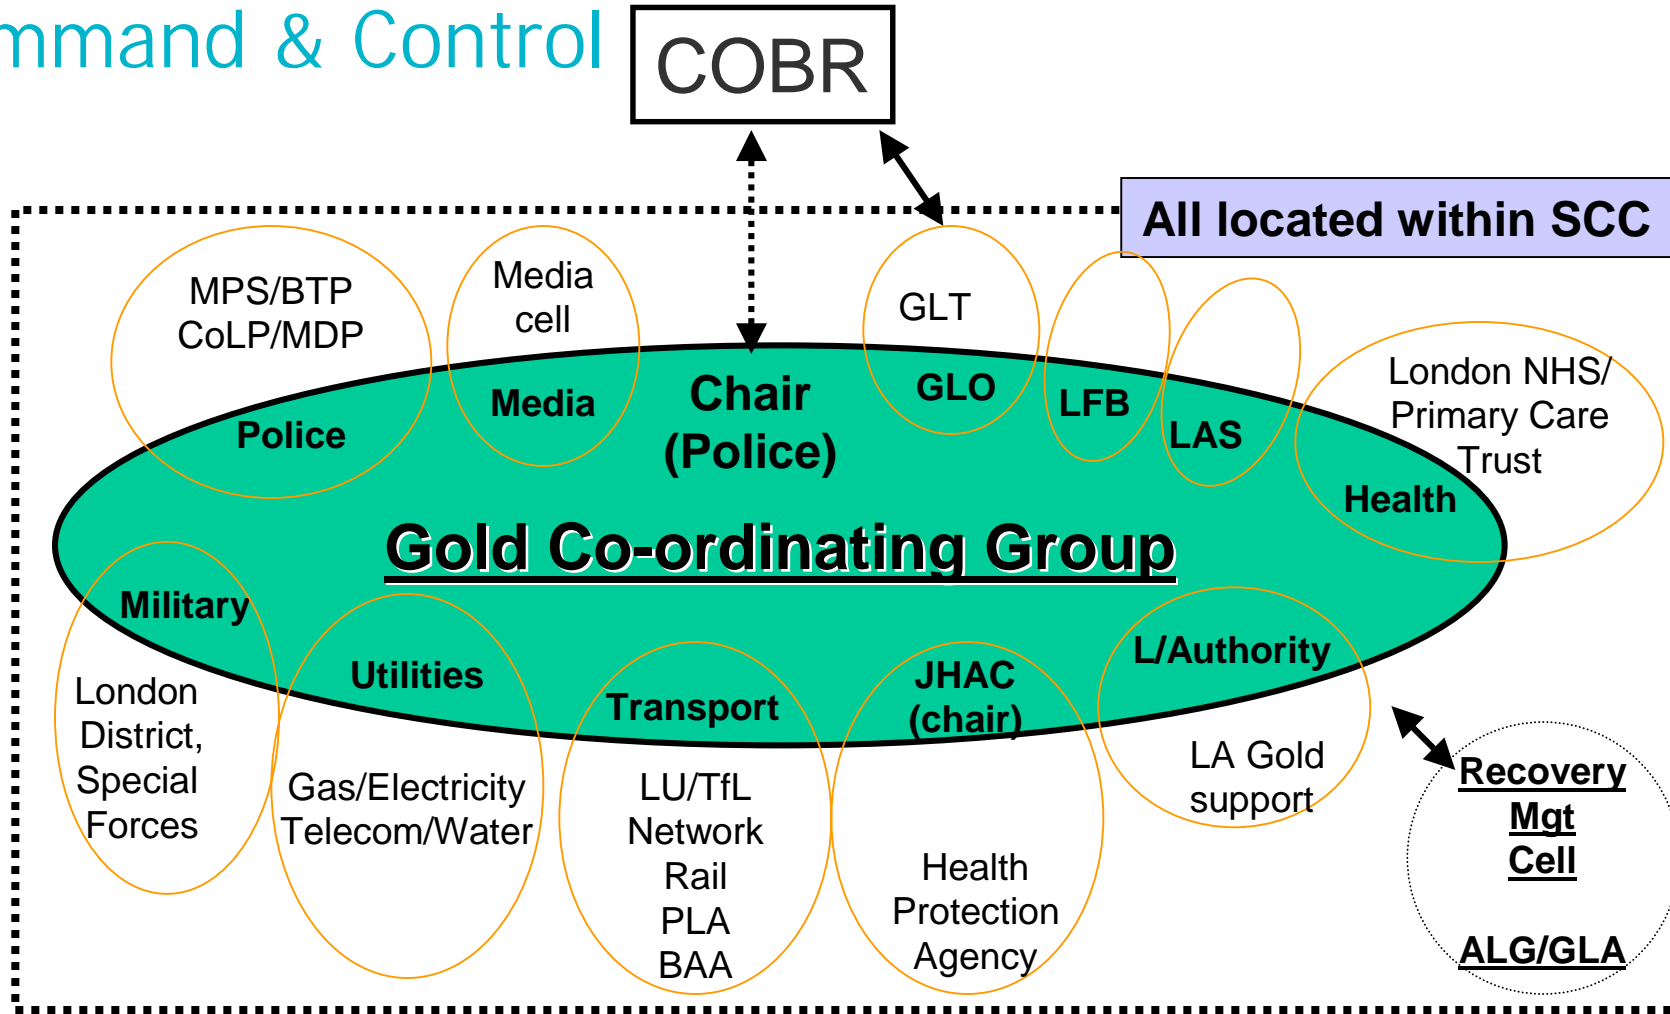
mmand & Control

COBR

All located within SCC

MPS/BTP CoLP/MDP

Police

Media cell

Media

Chair (Police)

GLT

GLO

LFB

LAS

London NHS/ Primary Care Trust

Health

Gold Co-ordinating Group

Military

London District, Special Forces

Utilities

Gas/Electricity Telecom/Water

Transport

LU/TfL Network Rail PLA BAA

JHAC (chair)

Health Protection Agency

L/Authority

LA Gold support

Recovery Mgt Cell

ALG/GLA